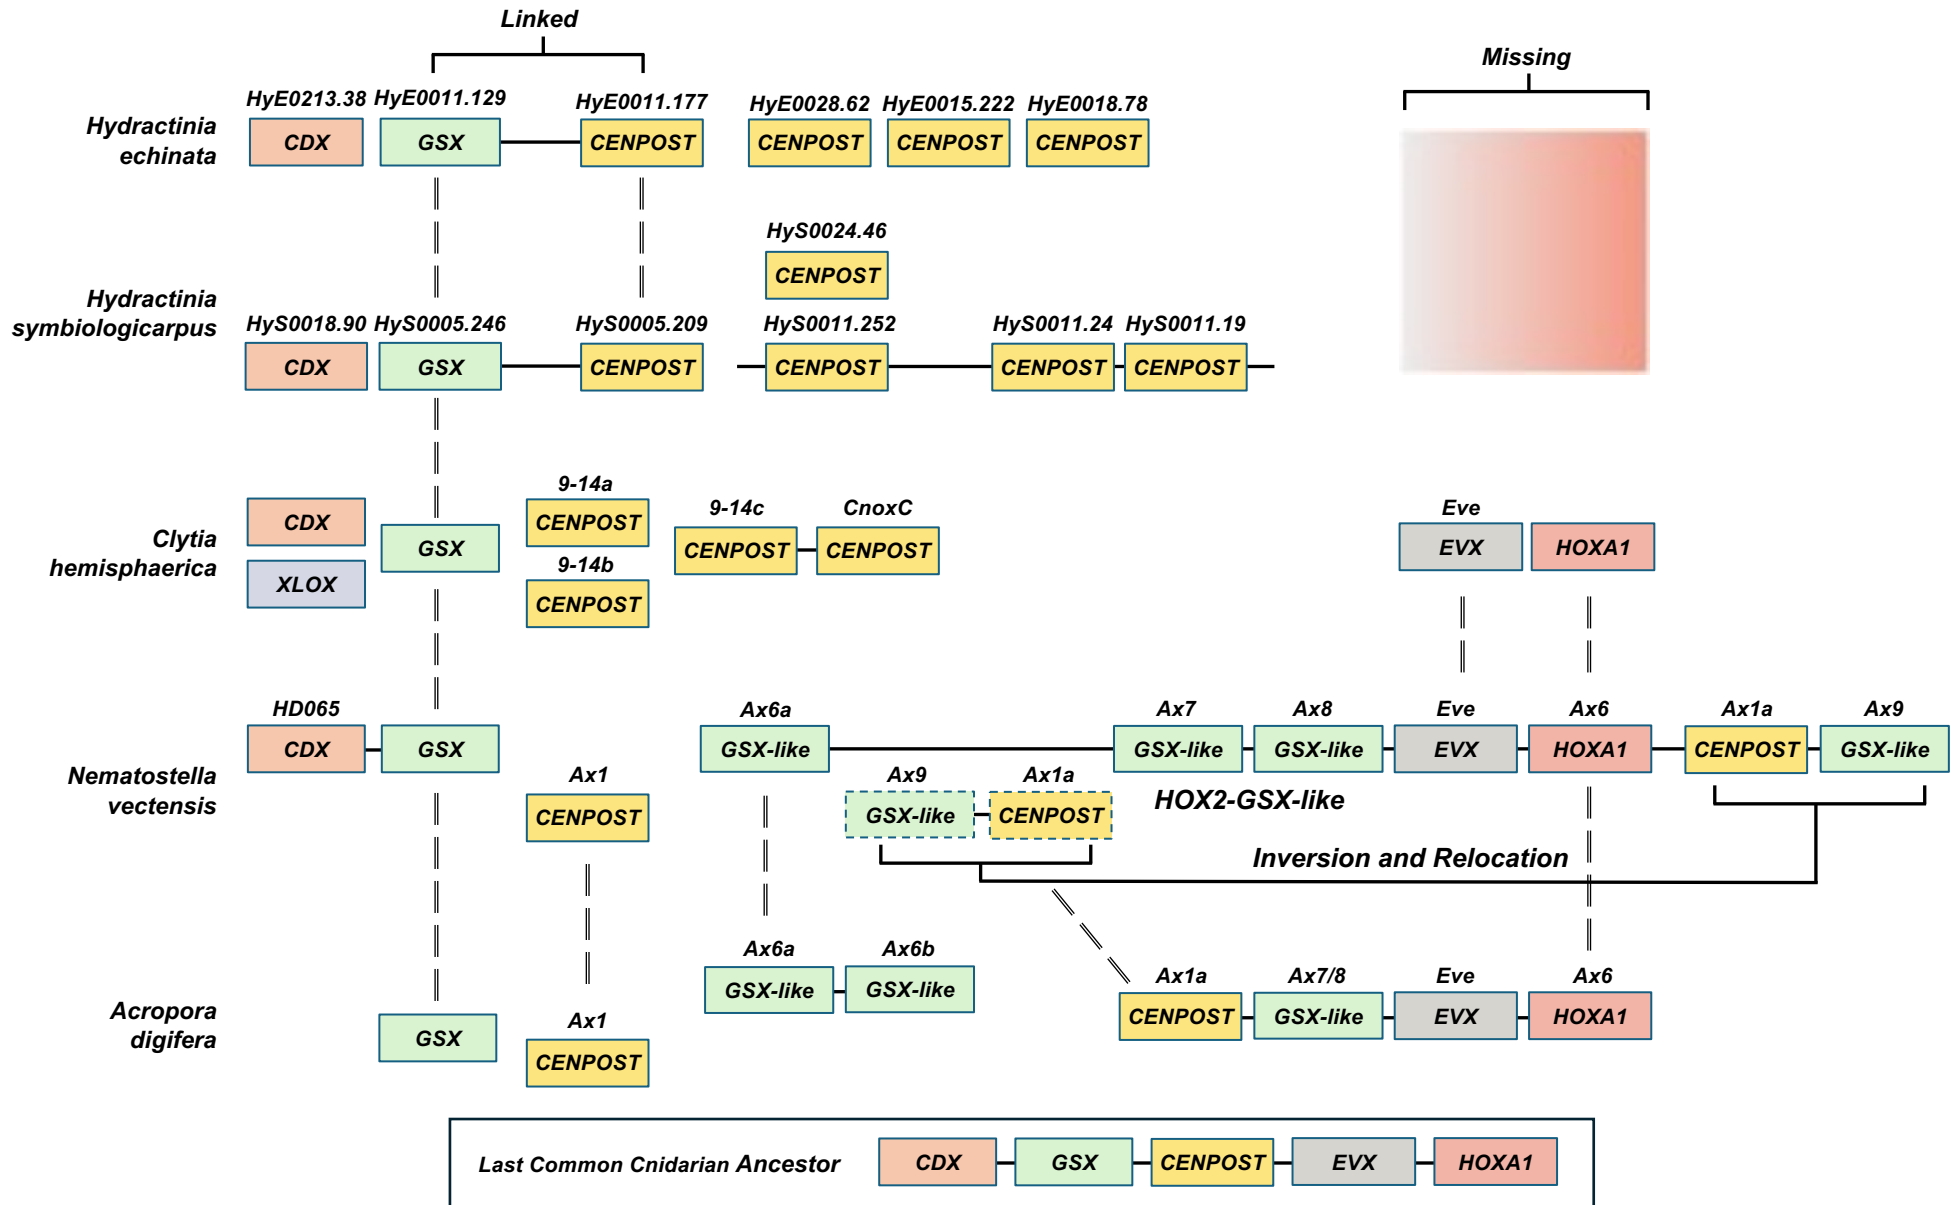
Linked

Missing

Hydractinia echinata

HyE0213.38 HyE0011.129 HyE0011.177 HyE0028.62 HyE0015.222 HyE0018.78

CDX GSX CENPOST CENPOST CENPOST CENPOST

HyS0024.46
CENPOST

Hydractinia symbiologicarpus

HyS0018.90 HyS0005.246 HyS0005.209 HyS0011.252 HyS0011.24 HyS0011.19

CDX GSX CENPOST CENPOST CENPOST CENPOST

Clytia hemisphaerica

CDX
XLOX
GSX
9-14a
CENPOST
9-14b
CENPOST
9-14c CnoxC
CENPOST CENPOST
Eve
EVX HOXA1

Nematostella vectensis

HD065
CDX GSX
Ax1
CENPOST
Ax6a
GSX-like
Ax9 Ax1a
GSX-like CENPOST
HOX2-GSX-like
Ax7 Ax8 Eve Ax6 Ax1a Ax9
GSX-like GSX-like EVX HOXA1 CENPOST GSX-like
Inversion and Relocation

Acropora digifera

GSX
Ax1
CENPOST
Ax6a Ax6b
GSX-like GSX-like
Ax1a Ax7/8 Eve Ax6
CENPOST GSX-like EVX HOXA1

Last Common Cnidarian Ancestor CDX GSX CENPOST EVX HOXA1